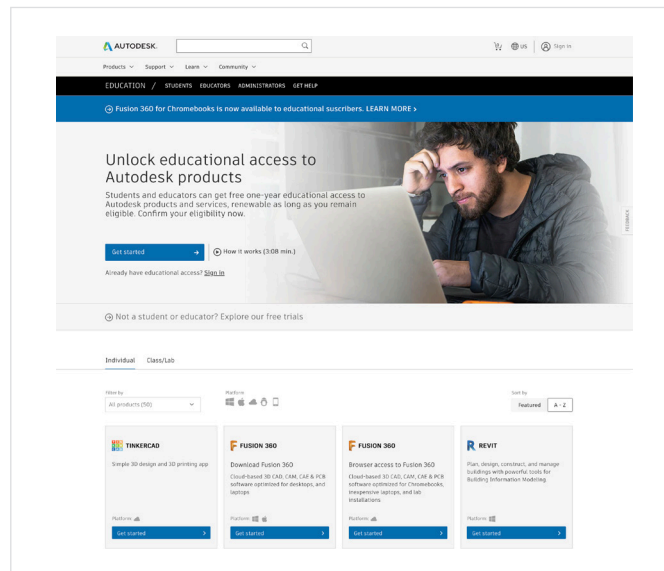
AUTODESK.

US Sign In

Products Support Learn Community

EDUCATION / STUDENTS EDUCATORS ADMINISTRATORS GET HELP

Fusion 360 for Chromebooks is now available to educational suscribers. LEARN MORE >

Unlock educational access to Autodesk products

Students and educators can get free one-year educational access to Autodesk products and services, renewable as long as you remain eligible. Confirm your eligibility now.

Get started

How it works (3:08 min.)

Already have educational access? Sign in

FEEDBACK

Not a student or educator? Explore our free trials

Individual Class/Lab

Filter by
All products (50)

Platform

Sort by
Featured A - Z

TINKERCAD
Simple 3D design and 3D printing app
Platform
Get started

FUSION 360
Download Fusion 360
Cloud-based 3D CAD, CAM, CAE & PCB software optimized for desktops, and laptops
Platform
Get started

FUSION 360
Browser access to Fusion 360
Cloud-based 3D CAD, CAM, CAE & PCB software optimized for Chromebooks, inexpensive laptops, and lab installations
Platform
Get started

REVIT
Plan, design, construct, and manage buildings with powerful tools for Building Information Modeling.
Platform
Get started